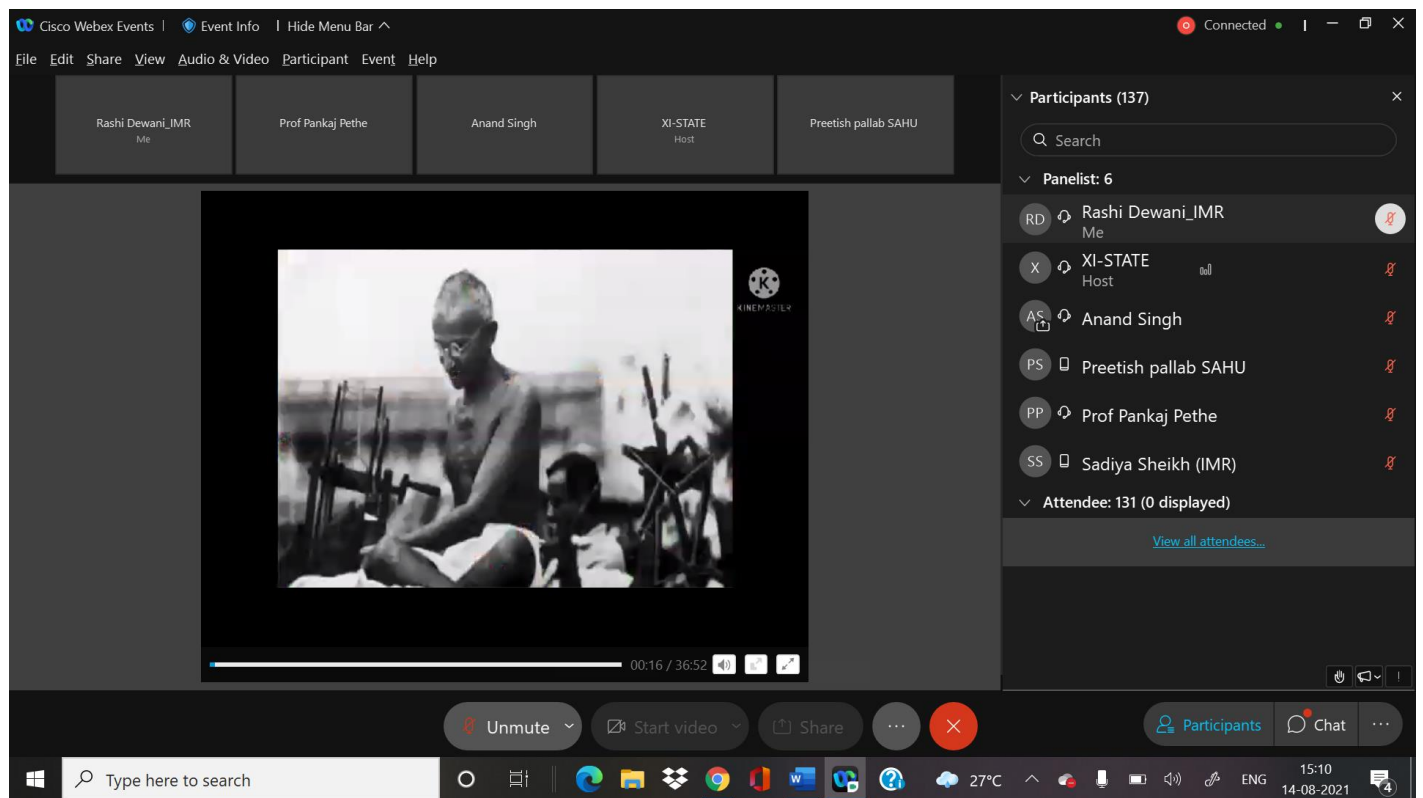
Cisco Webex Events | Event Info | Hide Menu Bar ^

Connected •

File Edit Share View Audio & Video Participant Event Help

Rashi Dewani_IMR
Me

Prof Pankaj Pethe

Anand Singh

XI-STATE
Host

Preetish pallab SAHU

KINEMASTER

00:16 / 36:52

Participants (137)

Search

Panelist: 6

RD Rashi Dewani_IMR
Me

X XI-STATE
Host

AS Anand Singh

PS Preetish pallab SAHU

PP Prof Pankaj Pethe

SS Sadiya Sheikh (IMR)

Attendee: 131 (0 displayed)

View all attendees...

Unmute

Start video

Share

Participants

Chat

Type here to search

27°C

ENG

15:10
14-08-2021

4